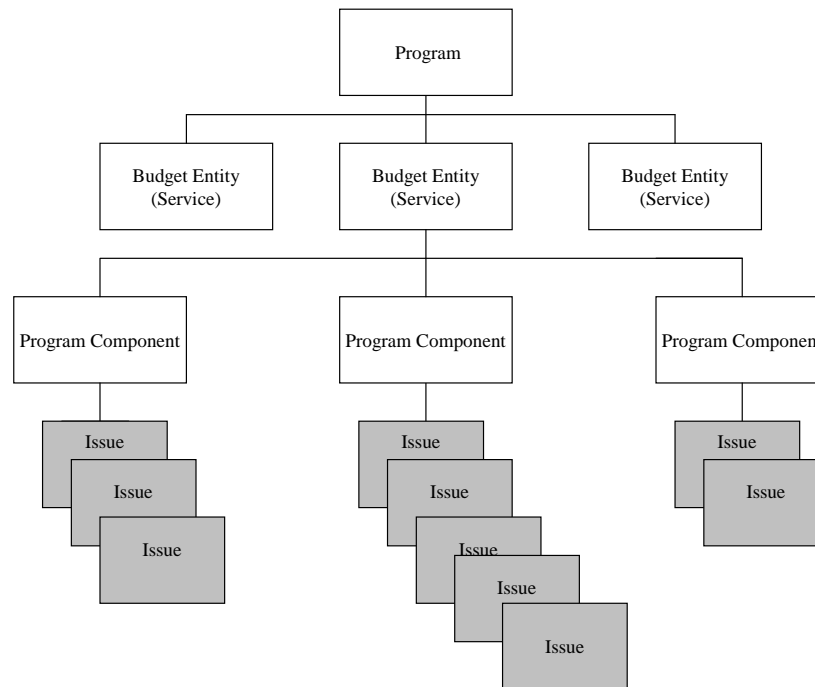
Program

Budget Entity (Service)

Budget Entity (Service)

Budget Entity (Service)

Program Component

Program Component

Program Componen

Issue

Issue

Issue

Issue

Issue

Issue

Issue

Issue

Issue

Issue